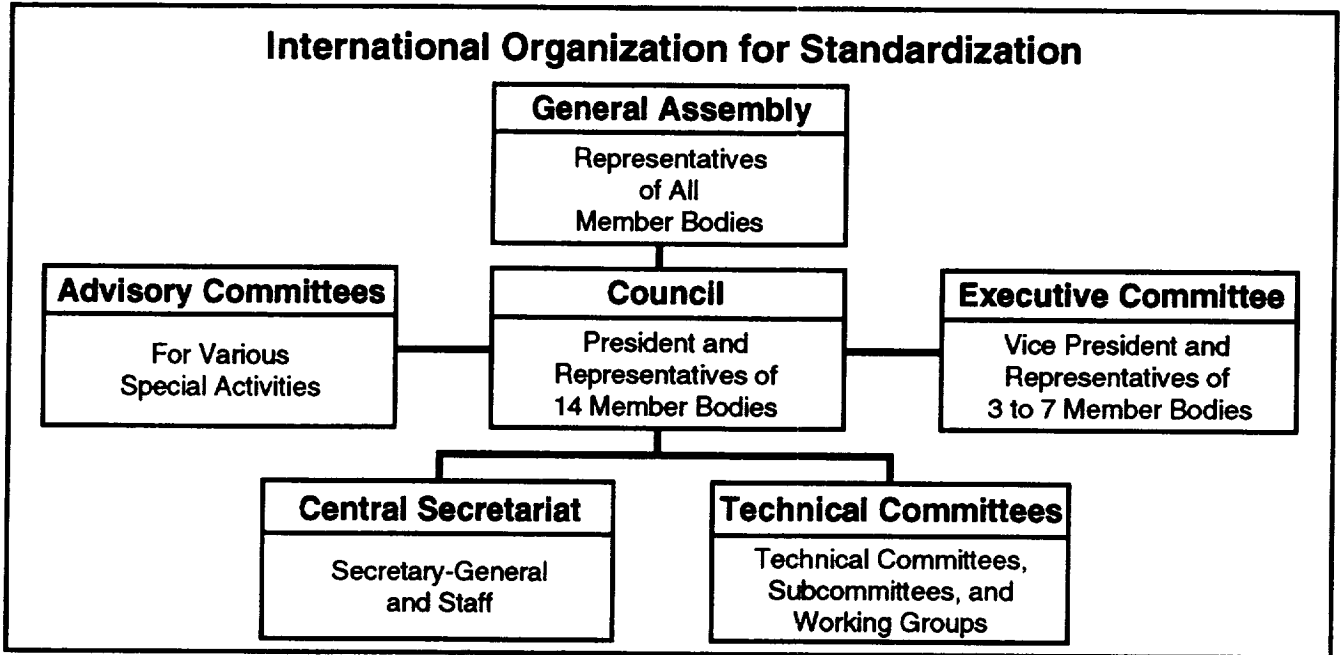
International Organization for Standardization

General Assembly

Representatives of All Member Bodies

Advisory Committees

For Various Special Activities

Council

President and Representatives of 14 Member Bodies

Executive Committee

Vice President and Representatives of 3 to 7 Member Bodies

Central Secretariat

Secretary-General and Staff

Technical Committees

Technical Committees, Subcommittees, and Working Groups